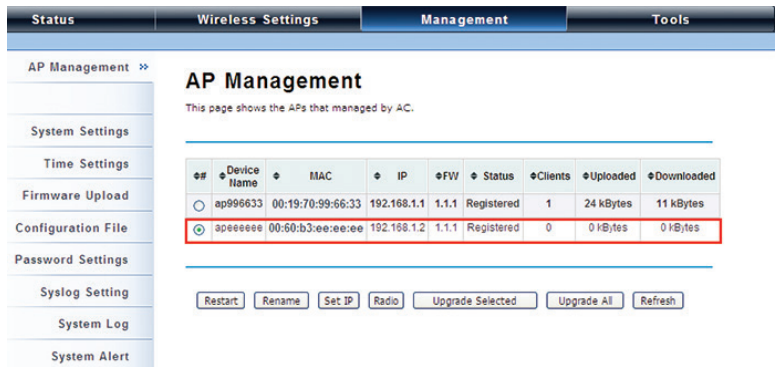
Status | Wireless Settings | Management | Tools

AP Management »

System Settings

Time Settings

Firmware Upload

Configuration File

Password Settings

Syslog Setting

System Log

System Alert

AP Management

This page shows the APs that managed by AC.

| ◆# | ◆Device Name | ◆ MAC | ◆ IP | ◆FW | ◆ Status | ◆Clients | ◆Uploaded | ◆Downloaded |
|---|---|---|---|---|---|---|---|---|
| ○ | ap996633 | 00:19:70:99:66:33 | 192.168.1.1 | 1.1.1 | Registered | 1 | 24 kBytes | 11 kBytes |
| ⦿ | apeeeeee | 00:60:b3:ee:ee:ee | 192.168.1.2 | 1.1.1 | Registered | 0 | 0 kBytes | 0 kBytes |

Restart | Rename | Set IP | Radio | Upgrade Selected | Upgrade All | Refresh